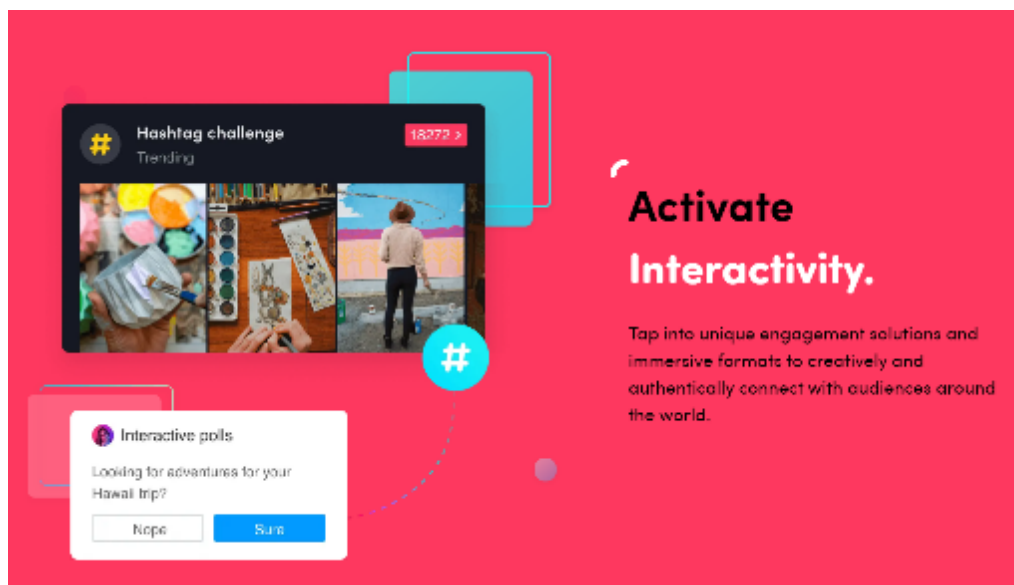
#

Hashtag challenge

Trending

18272 >

#

Interactive polls

Looking for adventures for your Hawaii trip?

Nope

Sure

Activate

Interactivity.

Tap into unique engagement solutions and immersive formats to creatively and authentically connect with audiences around the world.